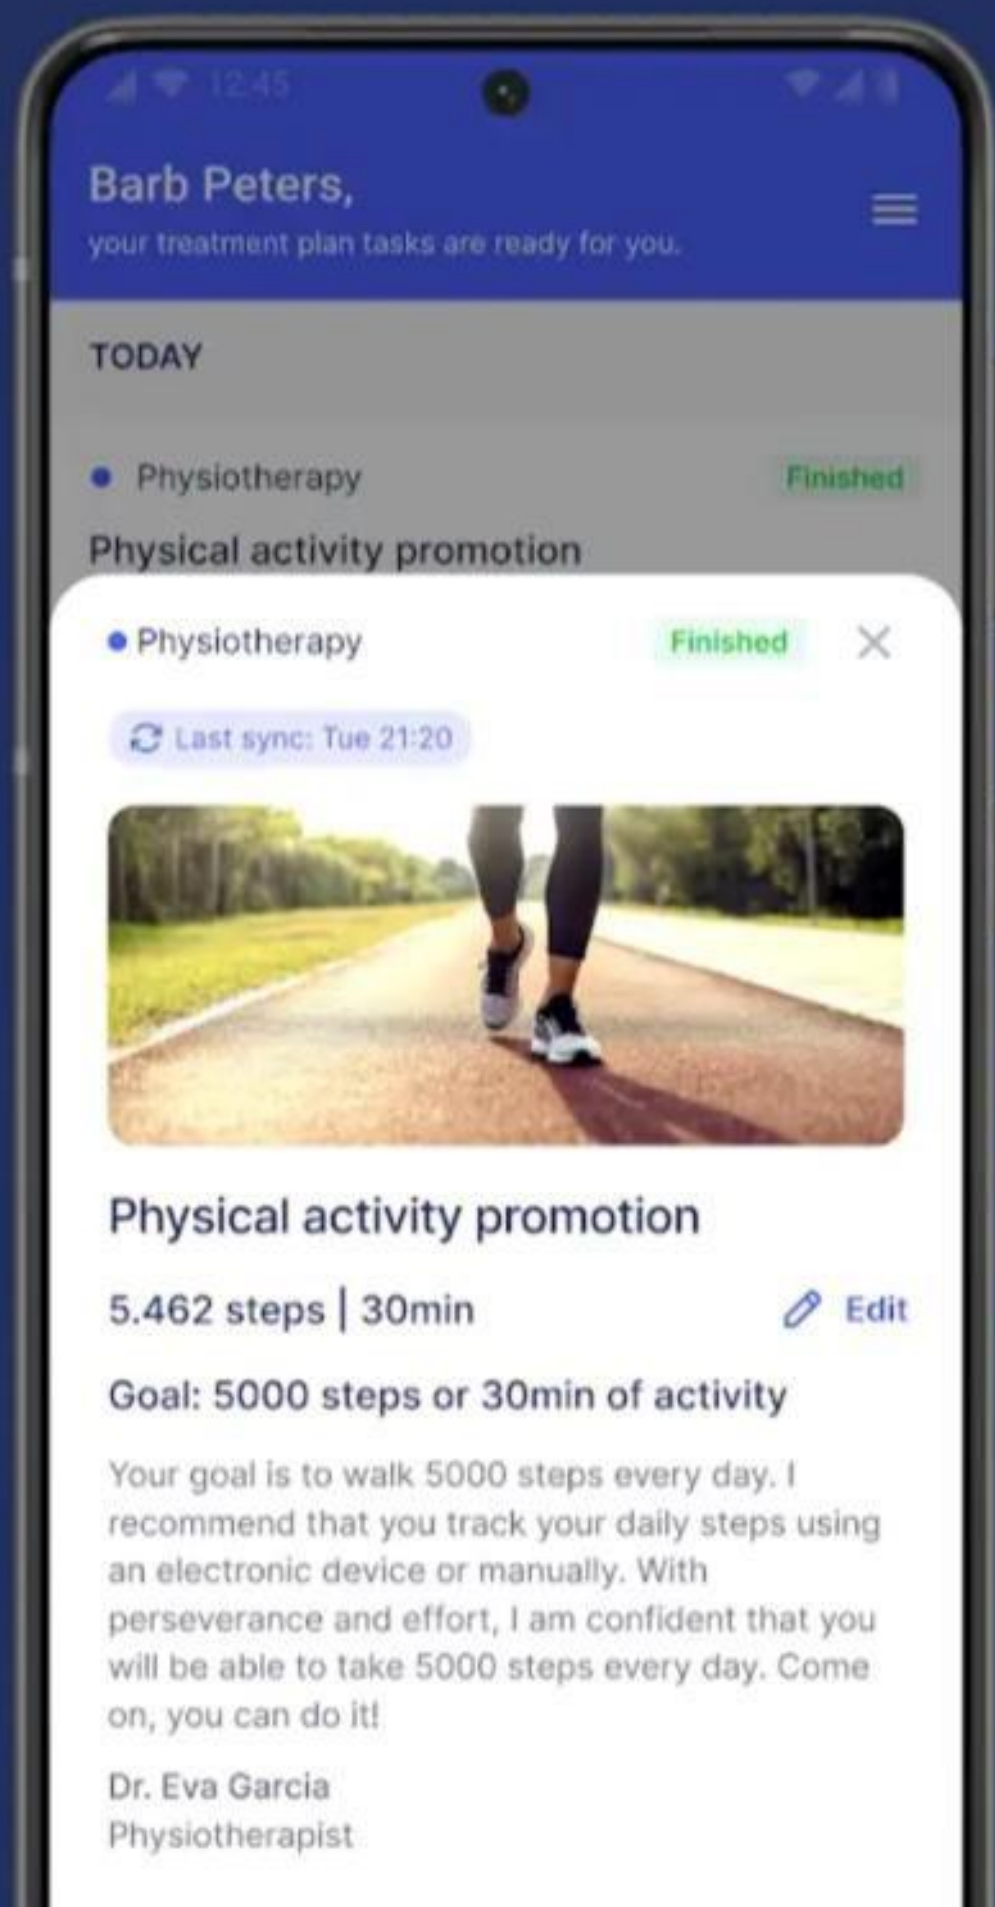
12:45

Barb Peters,

your treatment plan tasks are ready for you.

TODAY

Physiotherapy

Finished

Physical activity promotion

Physiotherapy

Finished

Last sync: Tue 21:20

Physical activity promotion

5.462 steps | 30min

Edit

Goal: 5000 steps or 30min of activity

Your goal is to walk 5000 steps every day. I recommend that you track your daily steps using an electronic device or manually. With perseverance and effort, I am confident that you will be able to take 5000 steps every day. Come on, you can do it!

Dr. Eva Garcia
Physiotherapist